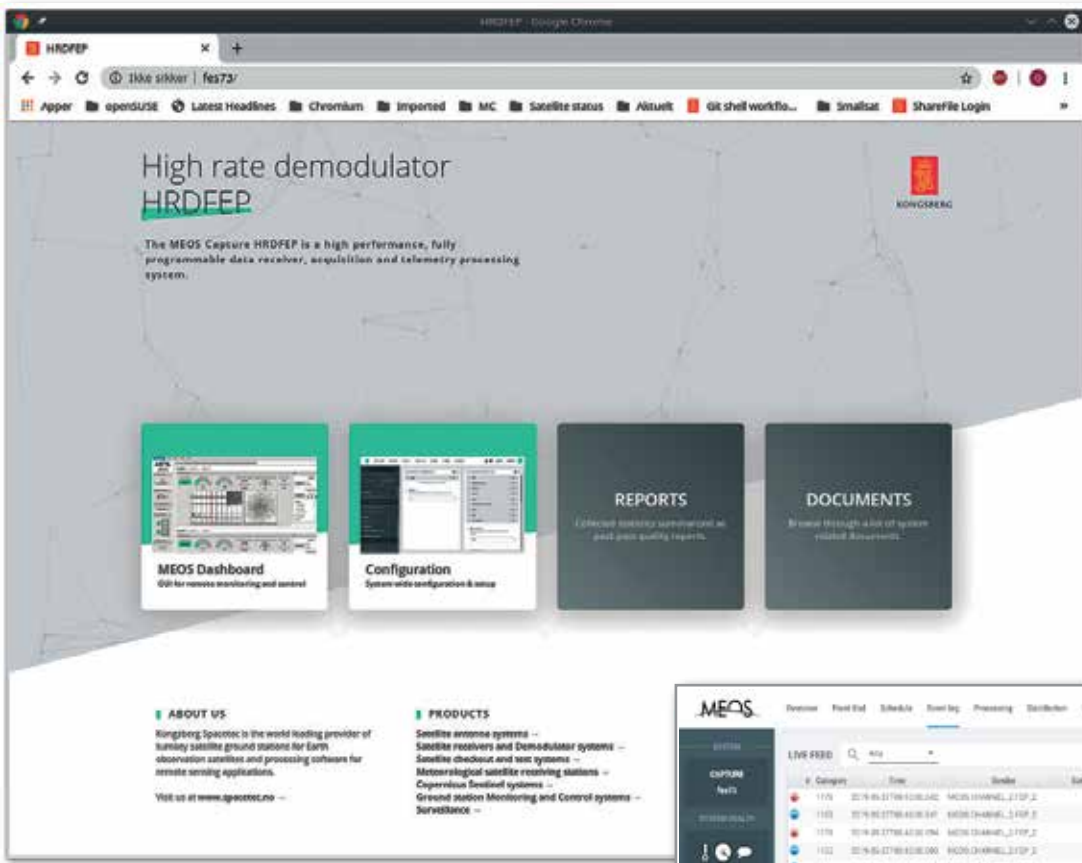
HRDFEP - Google Chrome

HRDFEP ×

Ikke sikker | fes73/

Apper openSUSE Latest Headlines Chromium Imported MC Satellite status Aktuelt Git shell workflo... Smallsat ShareFile Login »

High rate demodulator
HRDFEP

KONGSBERG

The MEOS Capture HRDFEP is a high performance, fully programmable data receiver, acquisition and telemetry processing system.

MEOS Dashboard
GUI for remote monitoring and control

Configuration
System wide configuration & setup

REPORTS
Collected statistics summarized as past pass quality reports.

DOCUMENTS
Browse through a list of system related documents.

ABOUT US
Kongsberg Spacetec is the world leading provider of turnkey satellite ground stations for Earth observation satellites and processing software for remote sensing applications.

Visit us at www.spacetec.no →

PRODUCTS
Satellite antenna systems →
Satellite receivers and Demodulator systems →
Satellite checkout and test systems →
Meteorological satellite receiving stations →
Copernicus Sentinel systems →
Ground station Monitoring and Control systems →
Surveillance →

MEOS
Overview Front End Schedule Event log Processing Distribution

SYSTEM
CAPTURE
fes73
SYSTEM HEALTH

LIVE FEED Any
# Category Time Sender
1170 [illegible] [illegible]
1169 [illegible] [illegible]
1170 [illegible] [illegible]
1152 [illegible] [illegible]